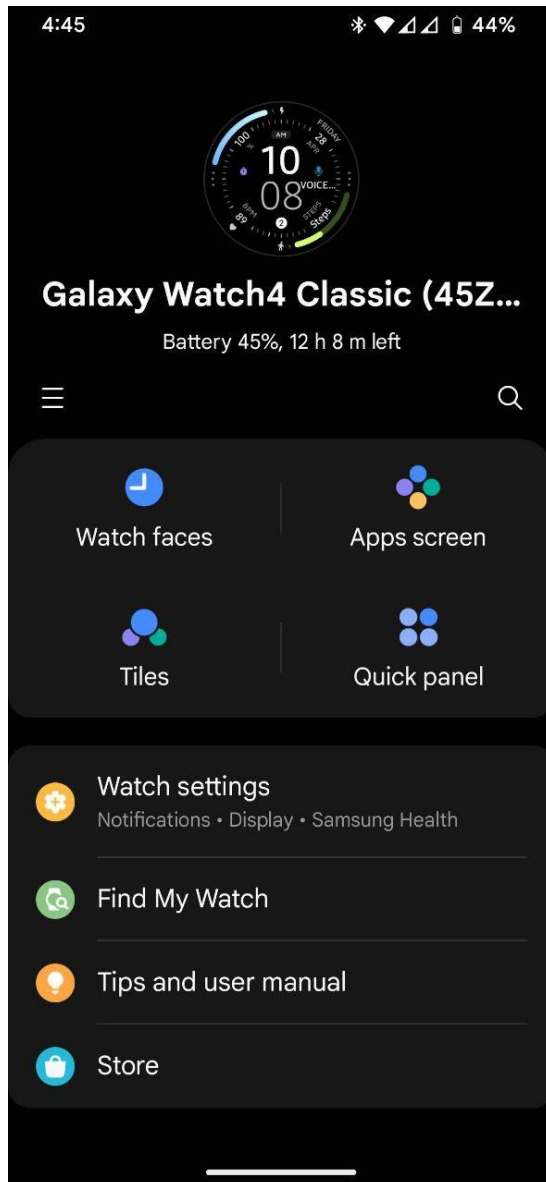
4:45 44%

100 FRIDAY 28 APR AM 10 08 VOICE... BPM 89 2 STEPS Steps

Galaxy Watch4 Classic (45Z...

Battery 45%, 12 h 8 m left

Watch faces

Apps screen

Tiles

Quick panel

Watch settings
Notifications • Display • Samsung Health

Find My Watch

Tips and user manual

Store